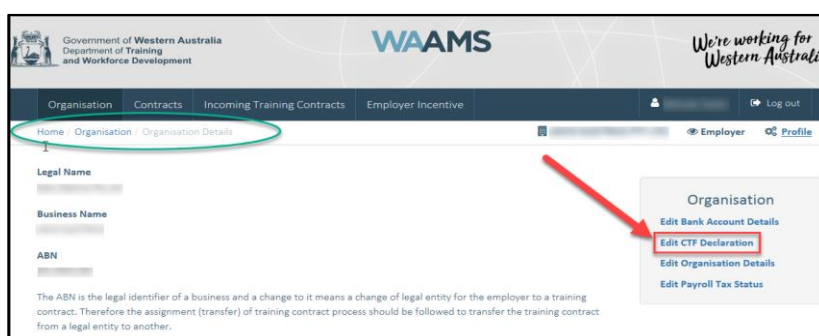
Government of Western Australia
Department of Training and Workforce Development

WAAMS

We're working for Western Australi

Organisation Contracts Incoming Training Contracts Employer Incentive

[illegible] Log out

Home / Organisation / Organisation Details

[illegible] Employer Profile

Legal Name
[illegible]

Business Name
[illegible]

ABN
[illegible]

The ABN is the legal identifier of a business and a change to it means a change of legal entity for the employer to a training contract. Therefore the assignment (transfer) of training contract process should be followed to transfer the training contract from a legal entity to another.

Organisation
Edit Bank Account Details
Edit CTF Declaration
Edit Organisation Details
Edit Payroll Tax Status